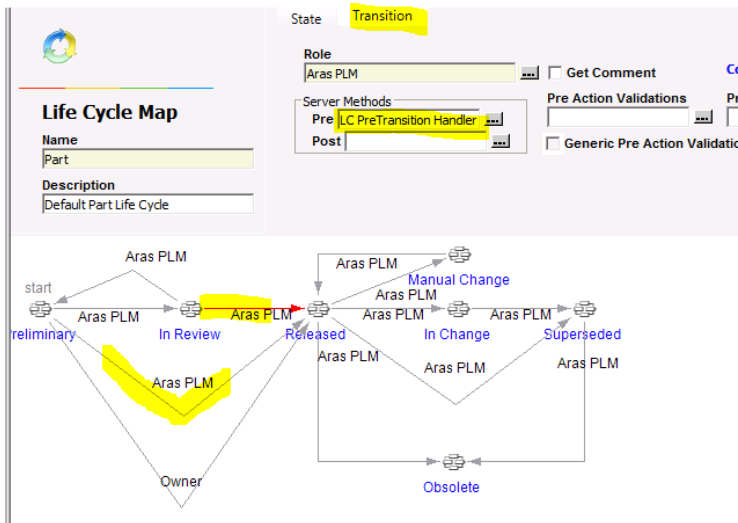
Life Cycle Map

Name

Part

Description

Default Part Life Cycle

State

Transition

Role

Aras PLM

Get Comment

Co

Server Methods

Pre

LC PreTransition Handler

Post

Pre Action Validations

Pr

Generic Pre Action Validatio

start

Aras PLM

reliminary

Aras PLM

In Review

Aras PLM

Released

Aras PLM

Manual Change

Aras PLM

Aras PLM

In Change

Aras PLM

Superseded

Aras PLM

Aras PLM

Aras PLM

Aras PLM

Owner

Obsolete